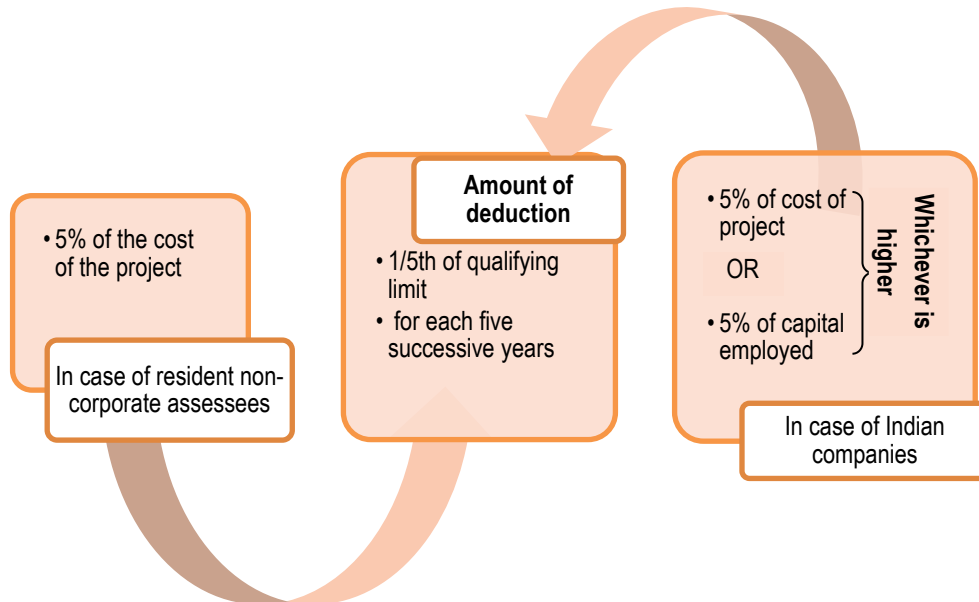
• 5% of the cost of the project

In case of resident non-corporate assessees

Amount of deduction

• 1/5th of qualifying limit
• for each five successive years

• 5% of cost of project
OR
• 5% of capital employed

Whichever is higher

In case of Indian companies